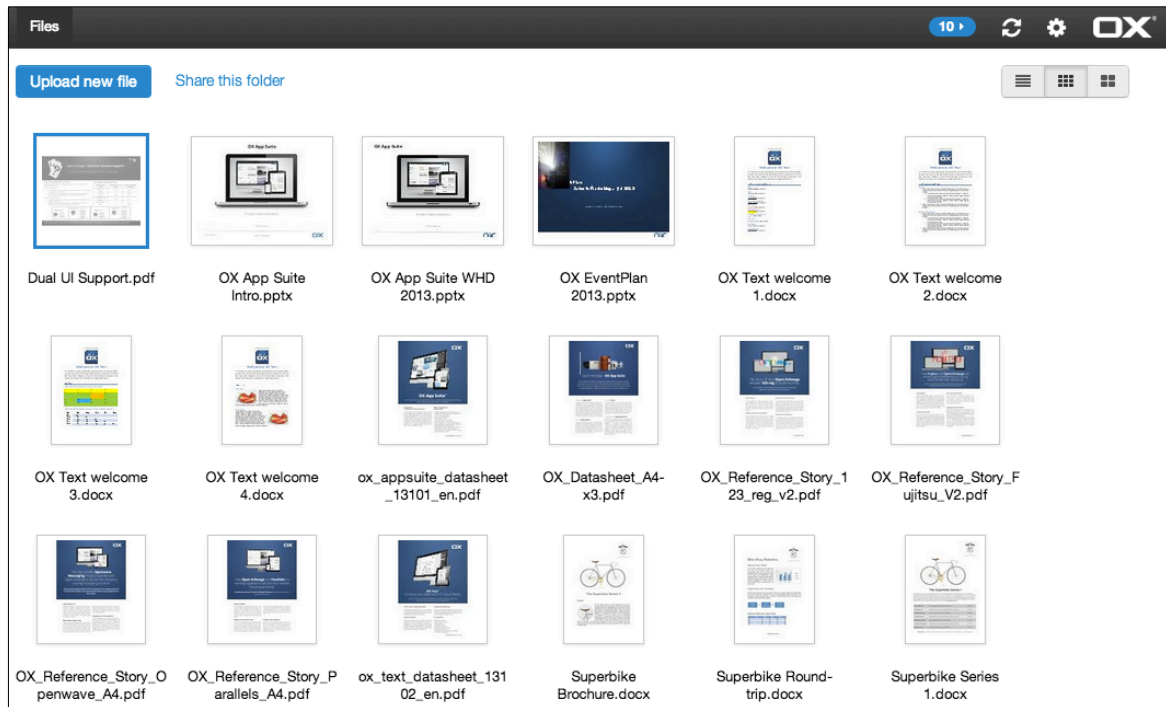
Files

10

OX

Upload new file

Share this folder

Dual UI Support.pdf

OX App Suite Intro.pptx

OX App Suite WHD 2013.pptx

OX EventPlan 2013.pptx

OX Text welcome 1.docx

OX Text welcome 2.docx

OX Text welcome 3.docx

OX Text welcome 4.docx

ox_appsuite_datasheet_13101_en.pdf

OX_Datasheet_A4-x3.pdf

OX_Reference_Story_123_reg_v2.pdf

OX_Reference_Story_Fujitsu_V2.pdf

OX_Reference_Story_Openwave_A4.pdf

OX_Reference_Story_Parallels_A4.pdf

ox_text_datasheet_13102_en.pdf

Superbike Brochure.docx

Superbike Round-trip.docx

Superbike Series 1.docx